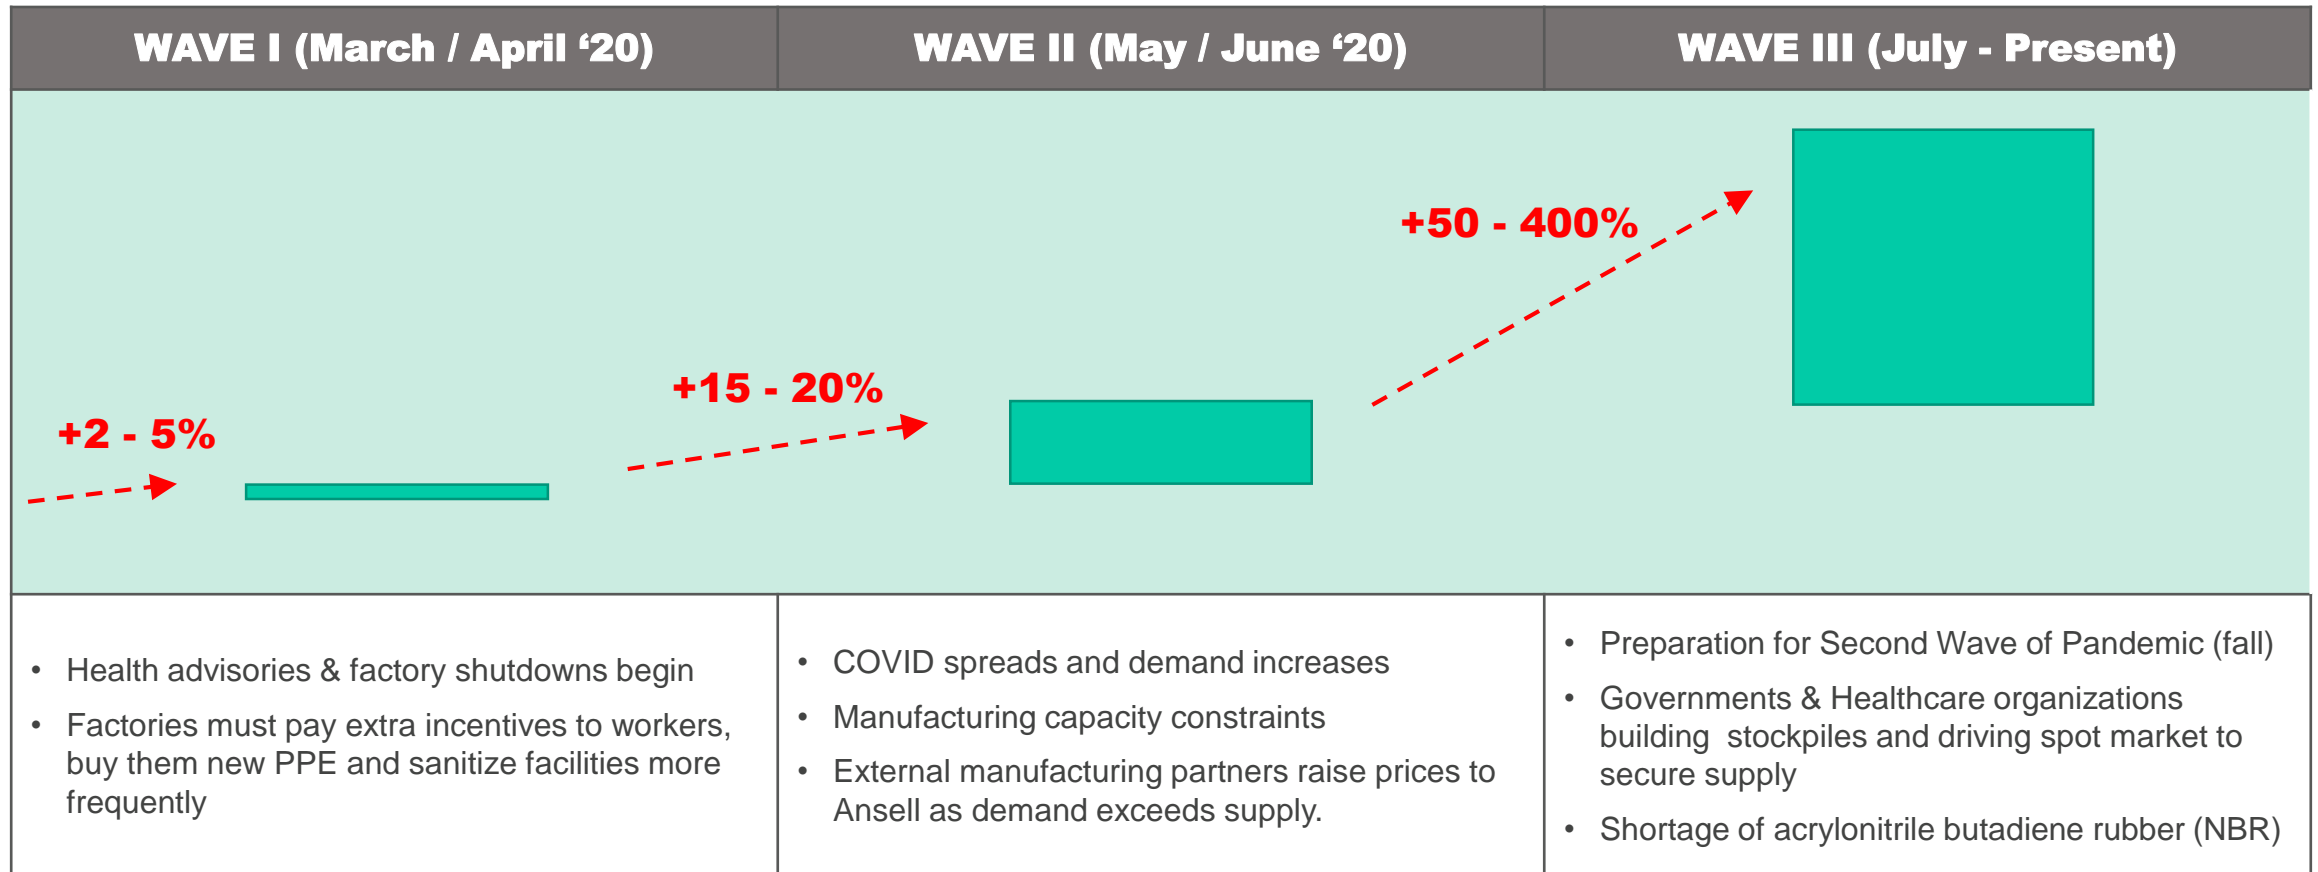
| WAVE I (March / April ‘20) | WAVE II (May / June ‘20) | WAVE III (July - Present) |
|---|---|---|

+2 - 5%

+15 - 20%

+50 - 400%

| • Health advisories & factory shutdowns begin<br>• Factories must pay extra incentives to workers, buy them new PPE and sanitize facilities more frequently | • COVID spreads and demand increases<br>• Manufacturing capacity constraints<br>• External manufacturing partners raise prices to Ansell as demand exceeds supply. | • Preparation for Second Wave of Pandemic (fall)<br>• Governments & Healthcare organizations building stockpiles and driving spot market to secure supply<br>• Shortage of acrylonitrile butadiene rubber (NBR) |
|---|---|---|